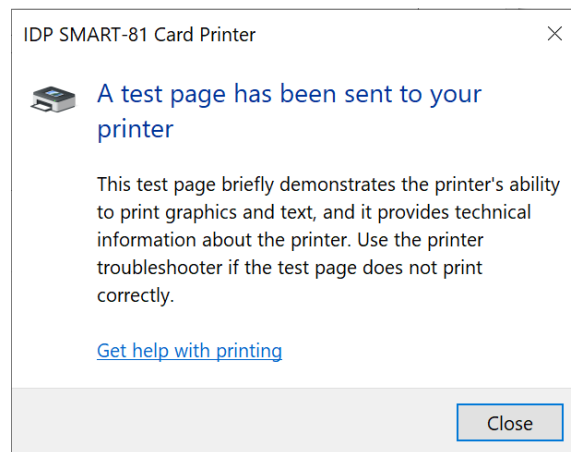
IDP SMART-81 Card Printer

A test page has been sent to your printer

This test page briefly demonstrates the printer's ability to print graphics and text, and it provides technical information about the printer. Use the printer troubleshooter if the test page does not print correctly.

Get help with printing

Close